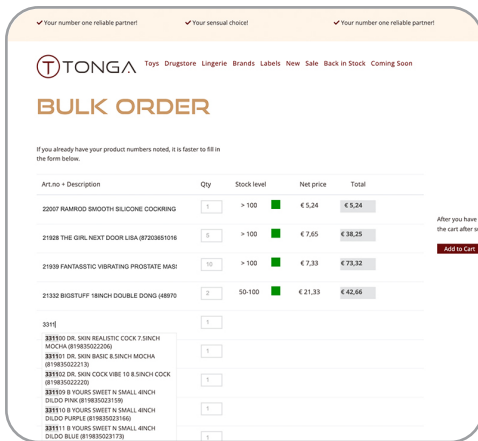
✔ Your number one reliable partner!   ✔ Your sensual choice!   ✔ Your number one reliable partner!

TONGA Toys Drugstore Lingerie Brands Labels New Sale Back in Stock Coming Soon

BULK ORDER

If you already have your product numbers noted, it is faster to fill in the form below.

| Art.no + Description | Qty | Stock level | Net price | Total |
|---|---|---|---|---|
| 22007 RAMROD SMOOTH SILICONE COCKRING | 1 | > 100 | € 5,24 | € 5,24 |
| 21928 THE GIRL NEXT DOOR LISA (87203651016 | 5 | > 100 | € 7,65 | € 38,25 |
| 21939 FANTASSTIC VIBRATING PROSTATE MAS! | 10 | > 100 | € 7,33 | € 73,32 |
| 21332 BIGSTUFF 18INCH DOUBLE DONG (48970 | 2 | 50-100 | € 21,33 | € 42,66 |
| 3311 | 1 | | | |
| | 1 | | | |
| | 1 | | | |
| | 1 | | | |
| | 1 | | | |

331100 DR. SKIN REALISTIC COCK 7.5INCH MOCHA (819835022206)
331101 DR. SKIN BASIC 8.5INCH MOCHA (819835022213)
331102 DR. SKIN COCK VIBE 10 8.5INCH COCK (819835022220)
331109 B YOURS SWEET N SMALL 4INCH DILDO PINK (819835023159)
331110 B YOURS SWEET N SMALL 4INCH DILDO PURPLE (819835023166)
331111 B YOURS SWEET N SMALL 4INCH DILDO BLUE (819835023173)

After you have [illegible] the cart after s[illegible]

Add to Cart